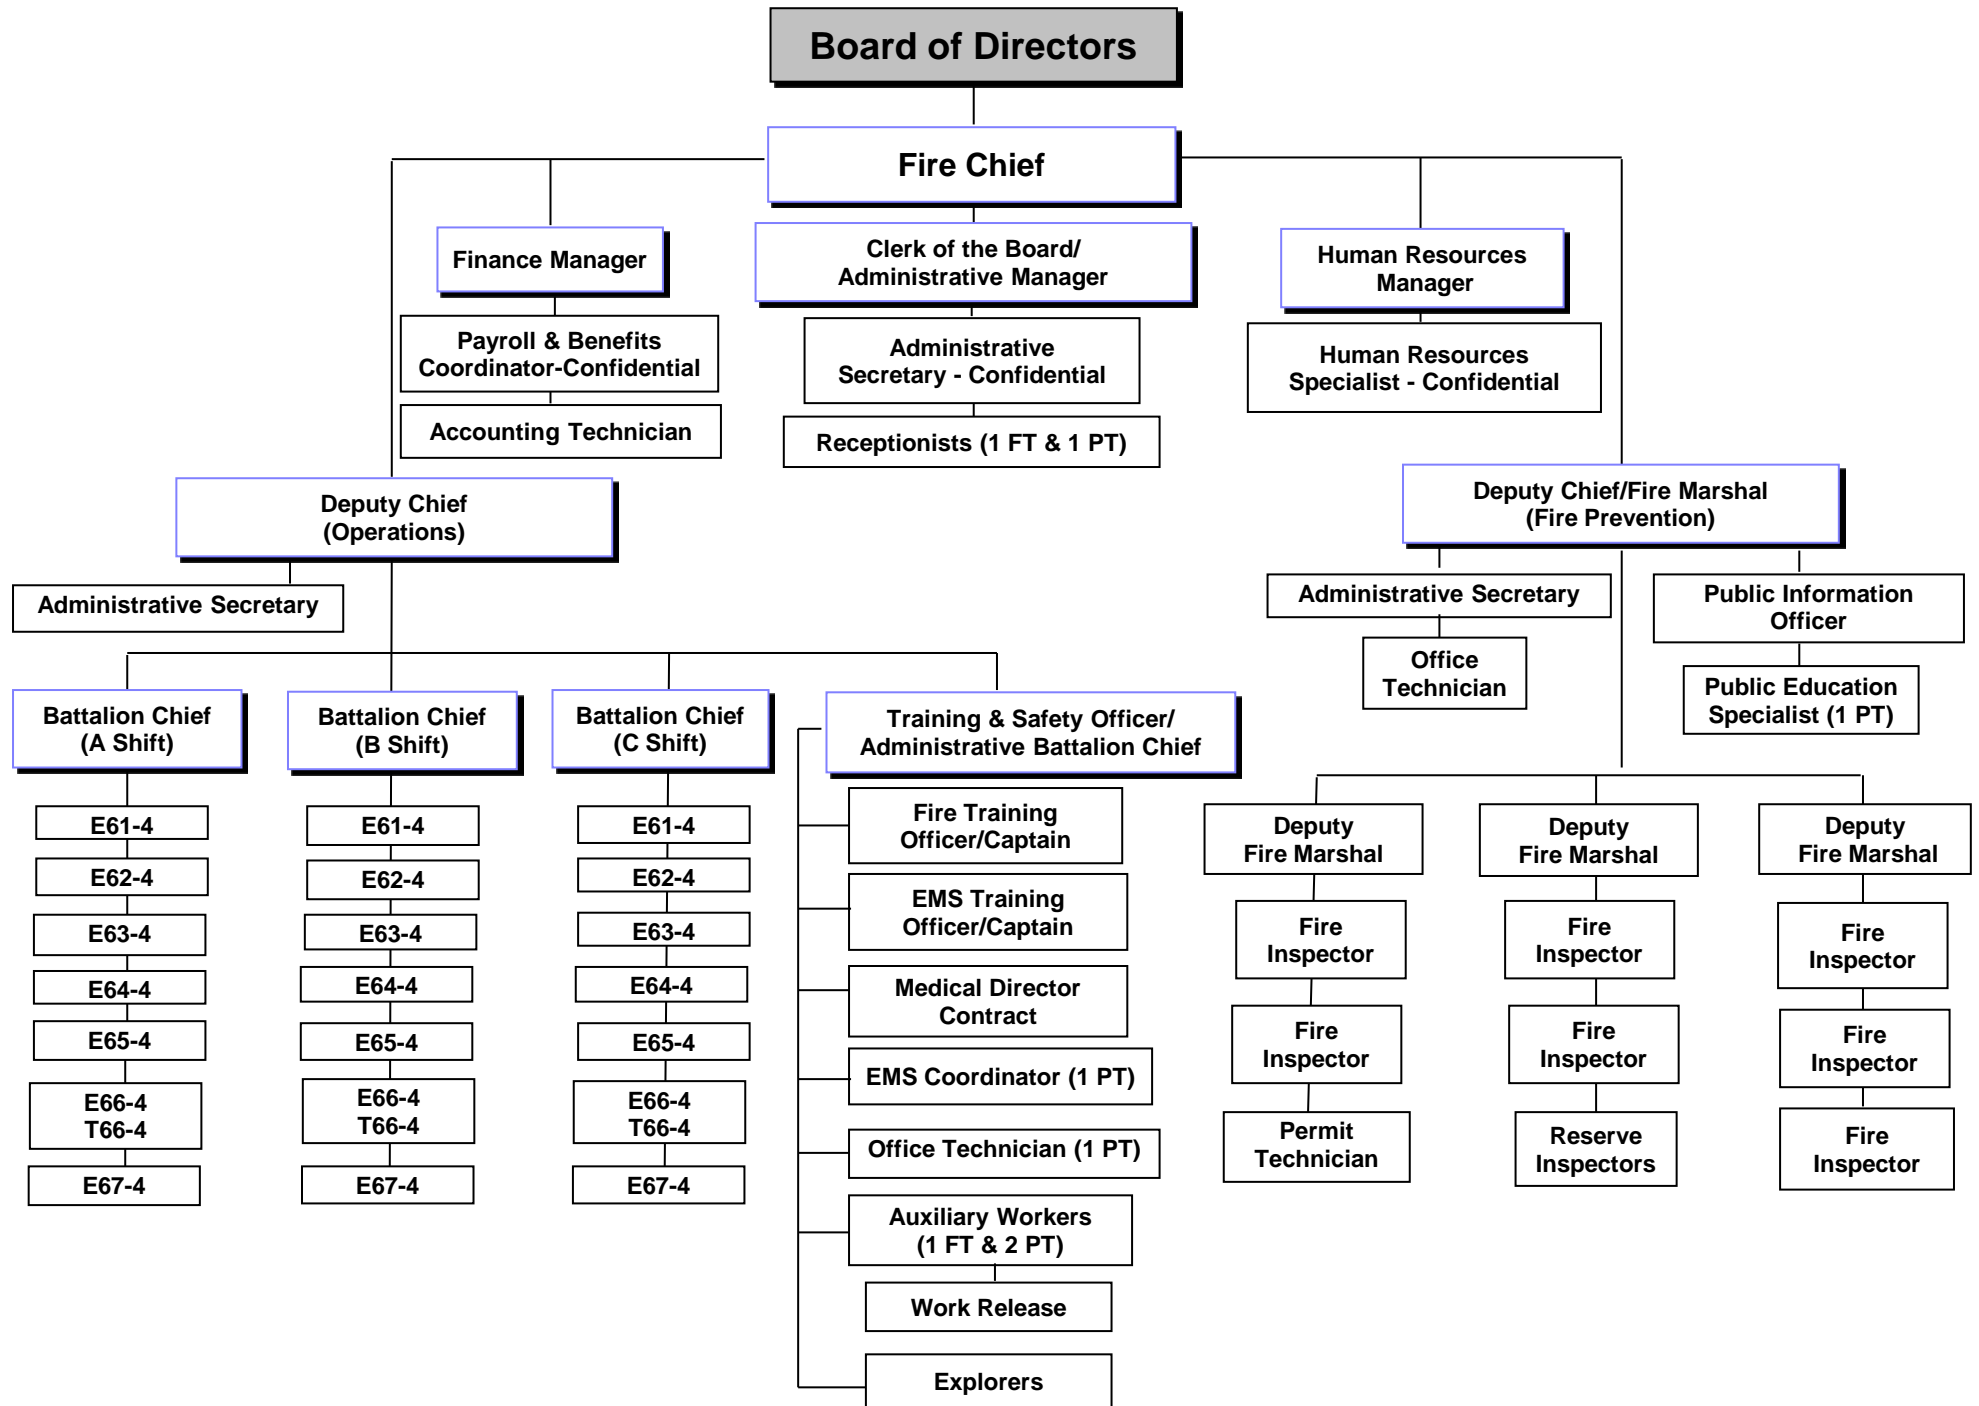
Board of Directors

Fire Chief

Finance Manager

Payroll & Benefits Coordinator-Confidential

Accounting Technician

Clerk of the Board/ Administrative Manager

Administrative Secretary - Confidential

Receptionists (1 FT & 1 PT)

Human Resources Manager

Human Resources Specialist - Confidential

Deputy Chief (Operations)

Administrative Secretary

Battalion Chief (A Shift)

E61-4

E62-4

E63-4

E64-4

E65-4

E66-4
T66-4

E67-4

Battalion Chief (B Shift)

E61-4

E62-4

E63-4

E64-4

E65-4

E66-4
T66-4

E67-4

Battalion Chief (C Shift)

E61-4

E62-4

E63-4

E64-4

E65-4

E66-4
T66-4

E67-4

Training & Safety Officer/ Administrative Battalion Chief

Fire Training Officer/Captain

EMS Training Officer/Captain

Medical Director Contract

EMS Coordinator (1 PT)

Office Technician (1 PT)

Auxiliary Workers (1 FT & 2 PT)

Work Release

Explorers

Deputy Chief/Fire Marshal (Fire Prevention)

Administrative Secretary

Office Technician

Public Information Officer

Public Education Specialist (1 PT)

Deputy Fire Marshal

Fire Inspector

Fire Inspector

Permit Technician

Deputy Fire Marshal

Fire Inspector

Fire Inspector

Reserve Inspectors

Deputy Fire Marshal

Fire Inspector

Fire Inspector

Fire Inspector